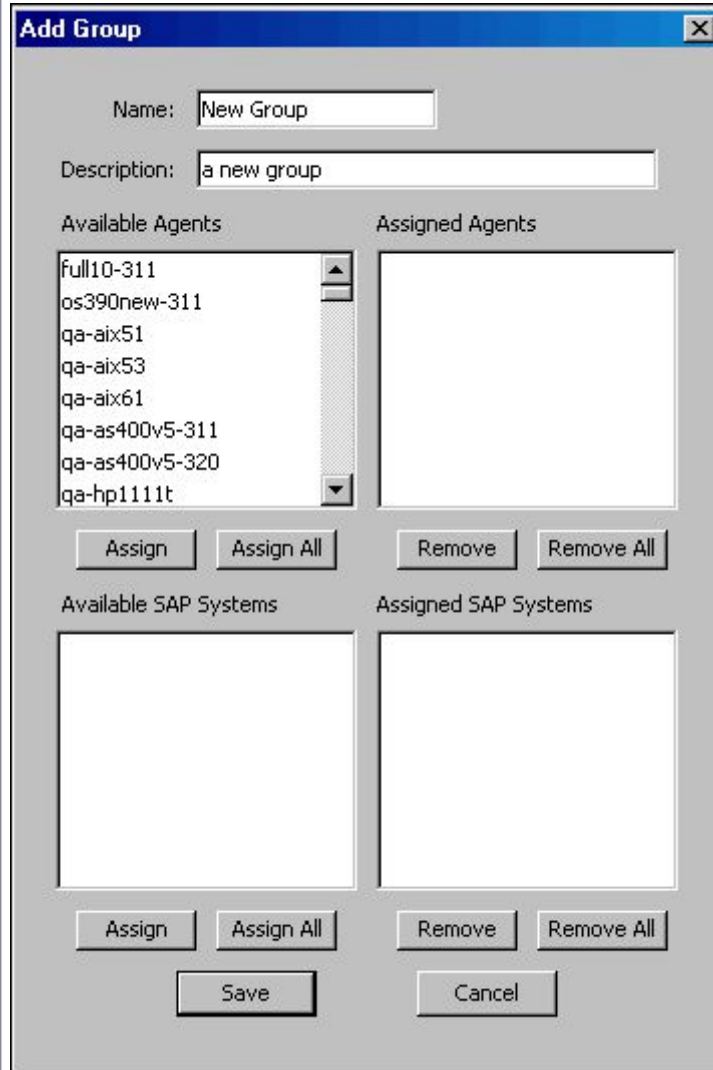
Add Group

Name: New Group

Description: a new group

Available Agents

full10-311
os390new-311
qa-aix51
qa-aix53
qa-aix61
qa-as400v5-311
qa-as400v5-320
qa-hp1111t

Assign Assign All

Assigned Agents

Remove Remove All

Available SAP Systems

Assign Assign All

Assigned SAP Systems

Remove Remove All

Save Cancel